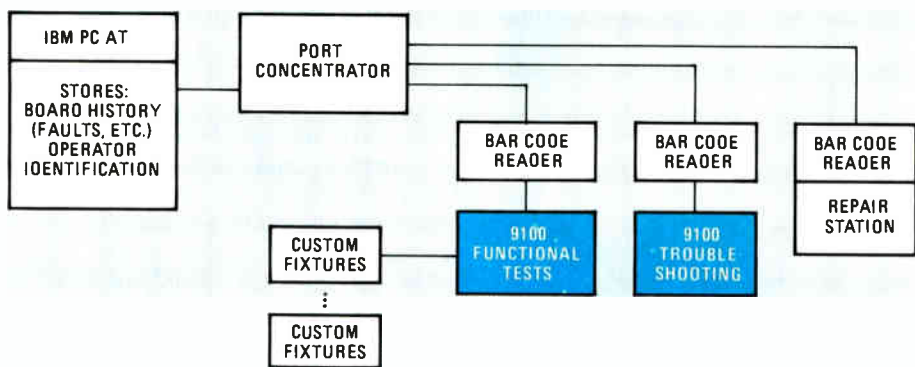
IBM PC AT

STORES:
BOARO HISTORY
(FAULTS, ETC.)
OPERATOR
IOENTIFICATION

PORT
CONCENTRATOR

BAR COOE
READER

BAR COOE
READER

BAR COOE
READER

REPAIR
STATION

CUSTOM
FIXTURES

⋮

CUSTOM
FIXTURES

9100
FUNCTIONAL
TESTS

9100
TROUBLE
SHOOTING